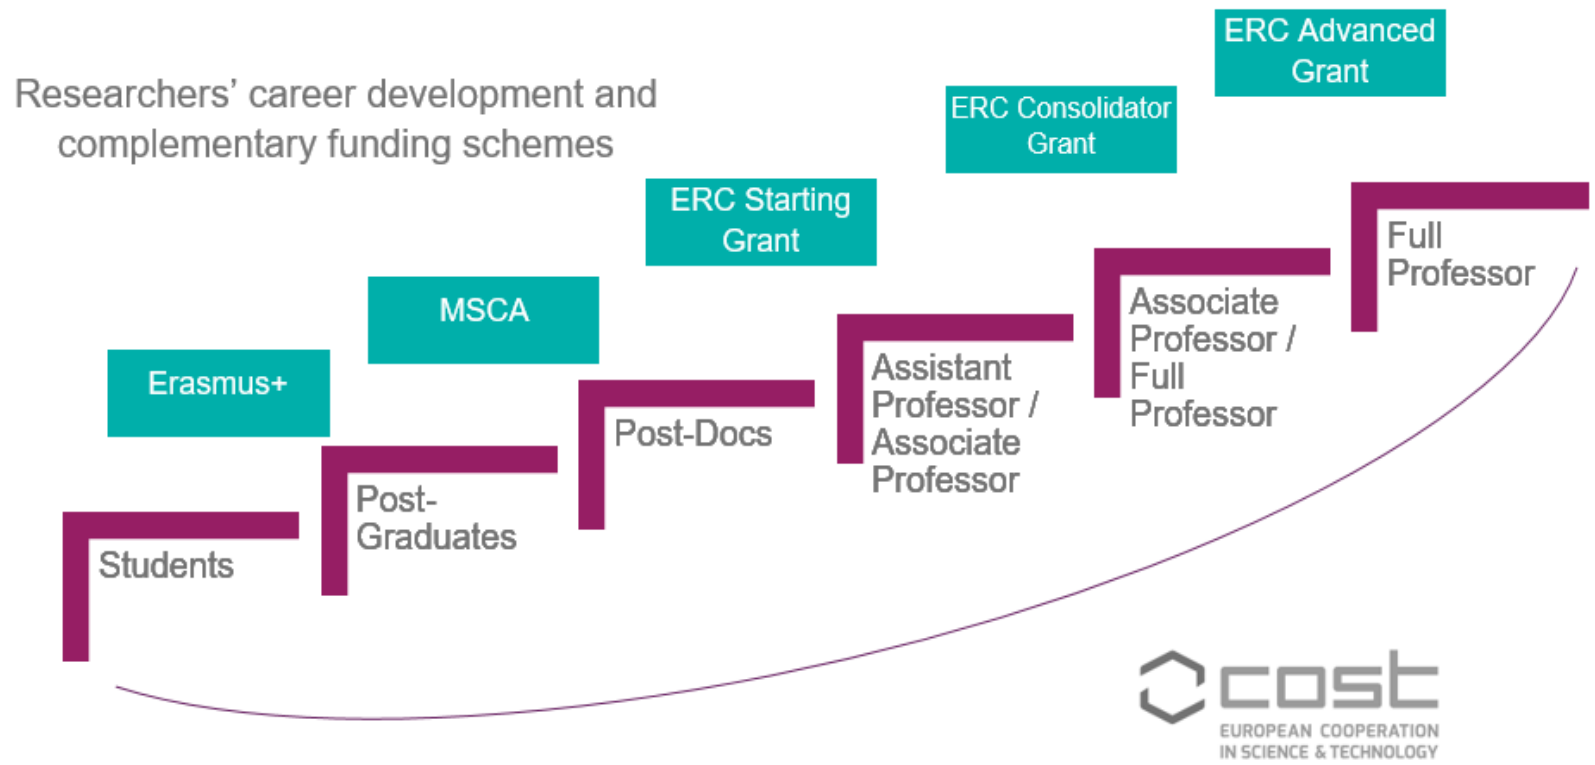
Researchers' career development and complementary funding schemes

ERC Advanced Grant

ERC Consolidator Grant

ERC Starting Grant

MSCA

Erasmus+

Full Professor

Associate Professor / Full Professor

Assistant Professor / Associate Professor

Post-Docs

Post-Graduates

Students

cost
EUROPEAN COOPERATION IN SCIENCE & TECHNOLOGY